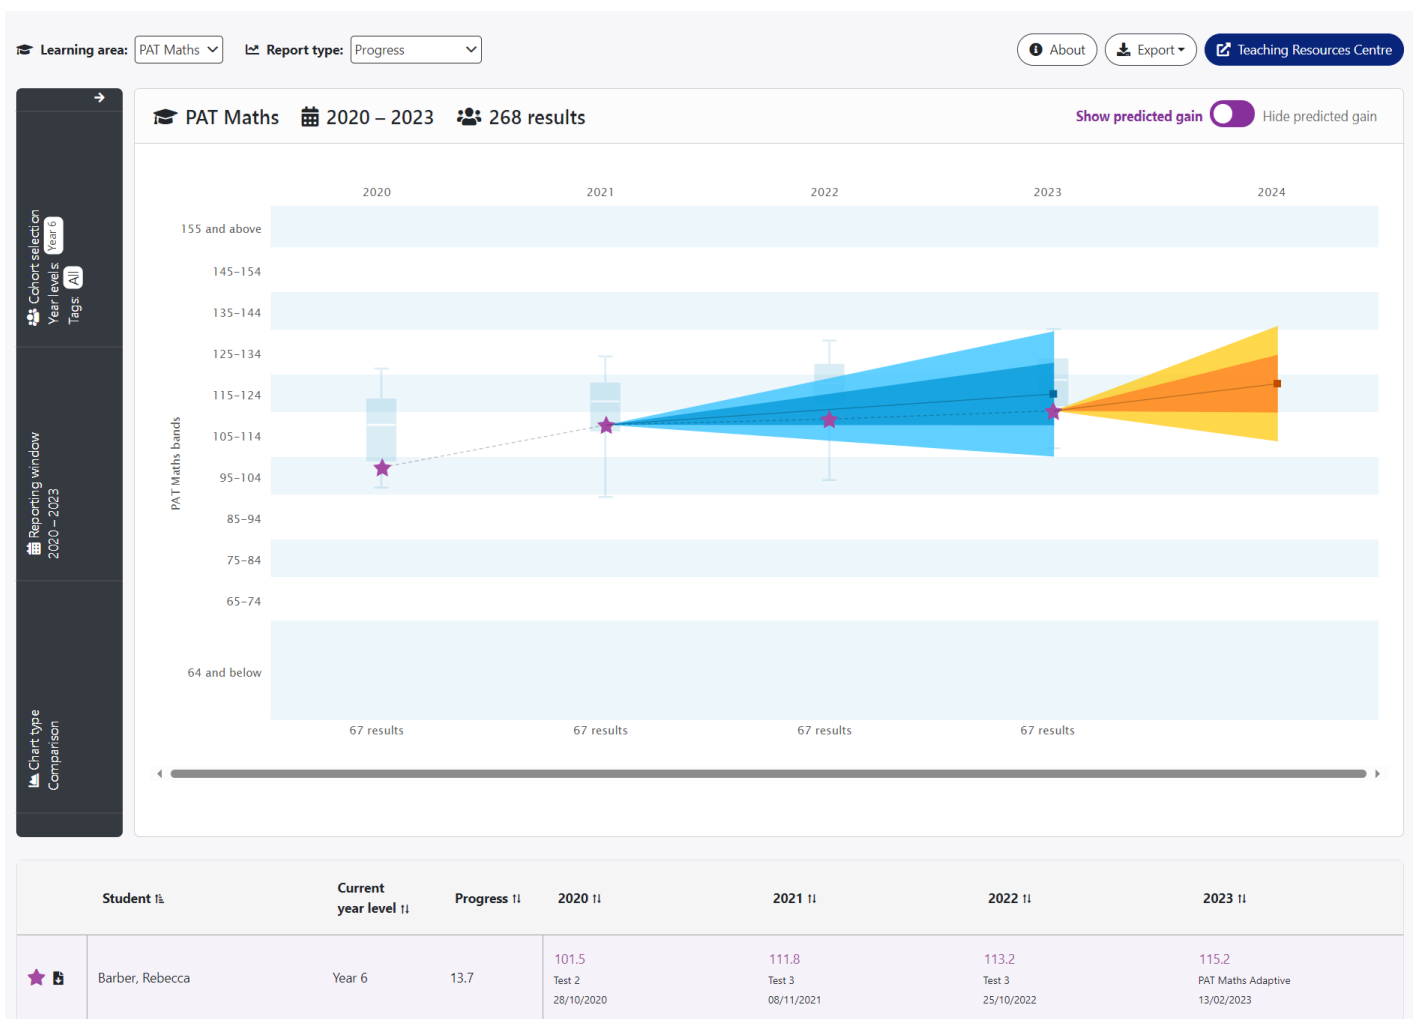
Learning area: PAT Maths
Report type: Progress
About
Export
Teaching Resources Centre

Cohort selection
Year levels Year 6
Tags: All

Reporting window
2020 – 2023

Chart type
Comparison

PAT Maths 2020 – 2023 268 results
Show predicted gain Hide predicted gain

2020 2021 2022 2023 2024

155 and above
145–154
135–144
125–134
115–124
105–114
95–104
85–94
75–84
65–74
64 and below

PAT Maths bands

67 results 67 results 67 results 67 results

| | Student | Current year level | Progress | 2020 | 2021 | 2022 | 2023 |
|---|---|---|---|---|---|---|---|
| | Barber, Rebecca | Year 6 | 13.7 | 101.5 Test 2 28/10/2020 | 111.8 Test 3 08/11/2021 | 113.2 Test 3 25/10/2022 | 115.2 PAT Maths Adaptive 13/02/2023 |